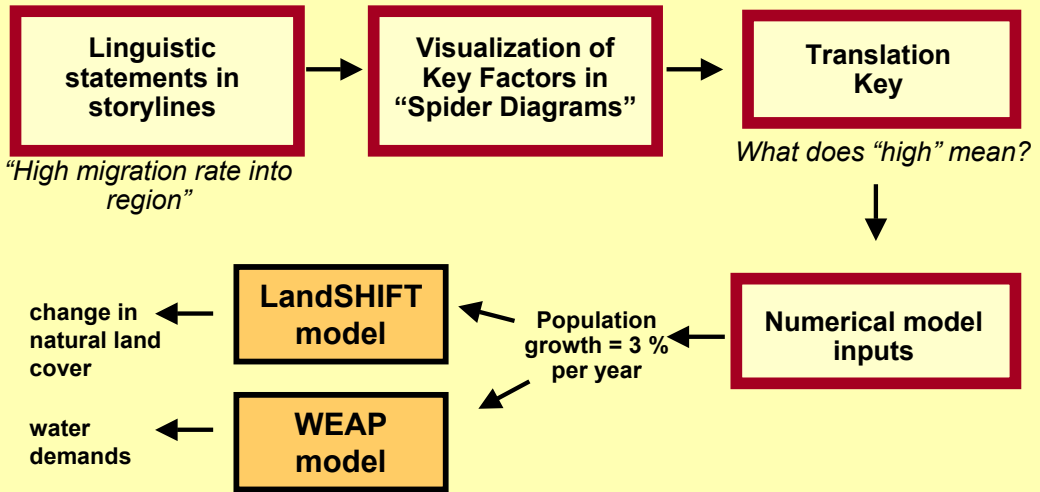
Linguistic statements in storylines

"High migration rate into region"

Visualization of Key Factors in "Spider Diagrams"

Translation Key

What does "high" mean?

Numerical model inputs

Population growth = 3 % per year

LandSHIFT model

WEAP model

change in natural land cover

water demands